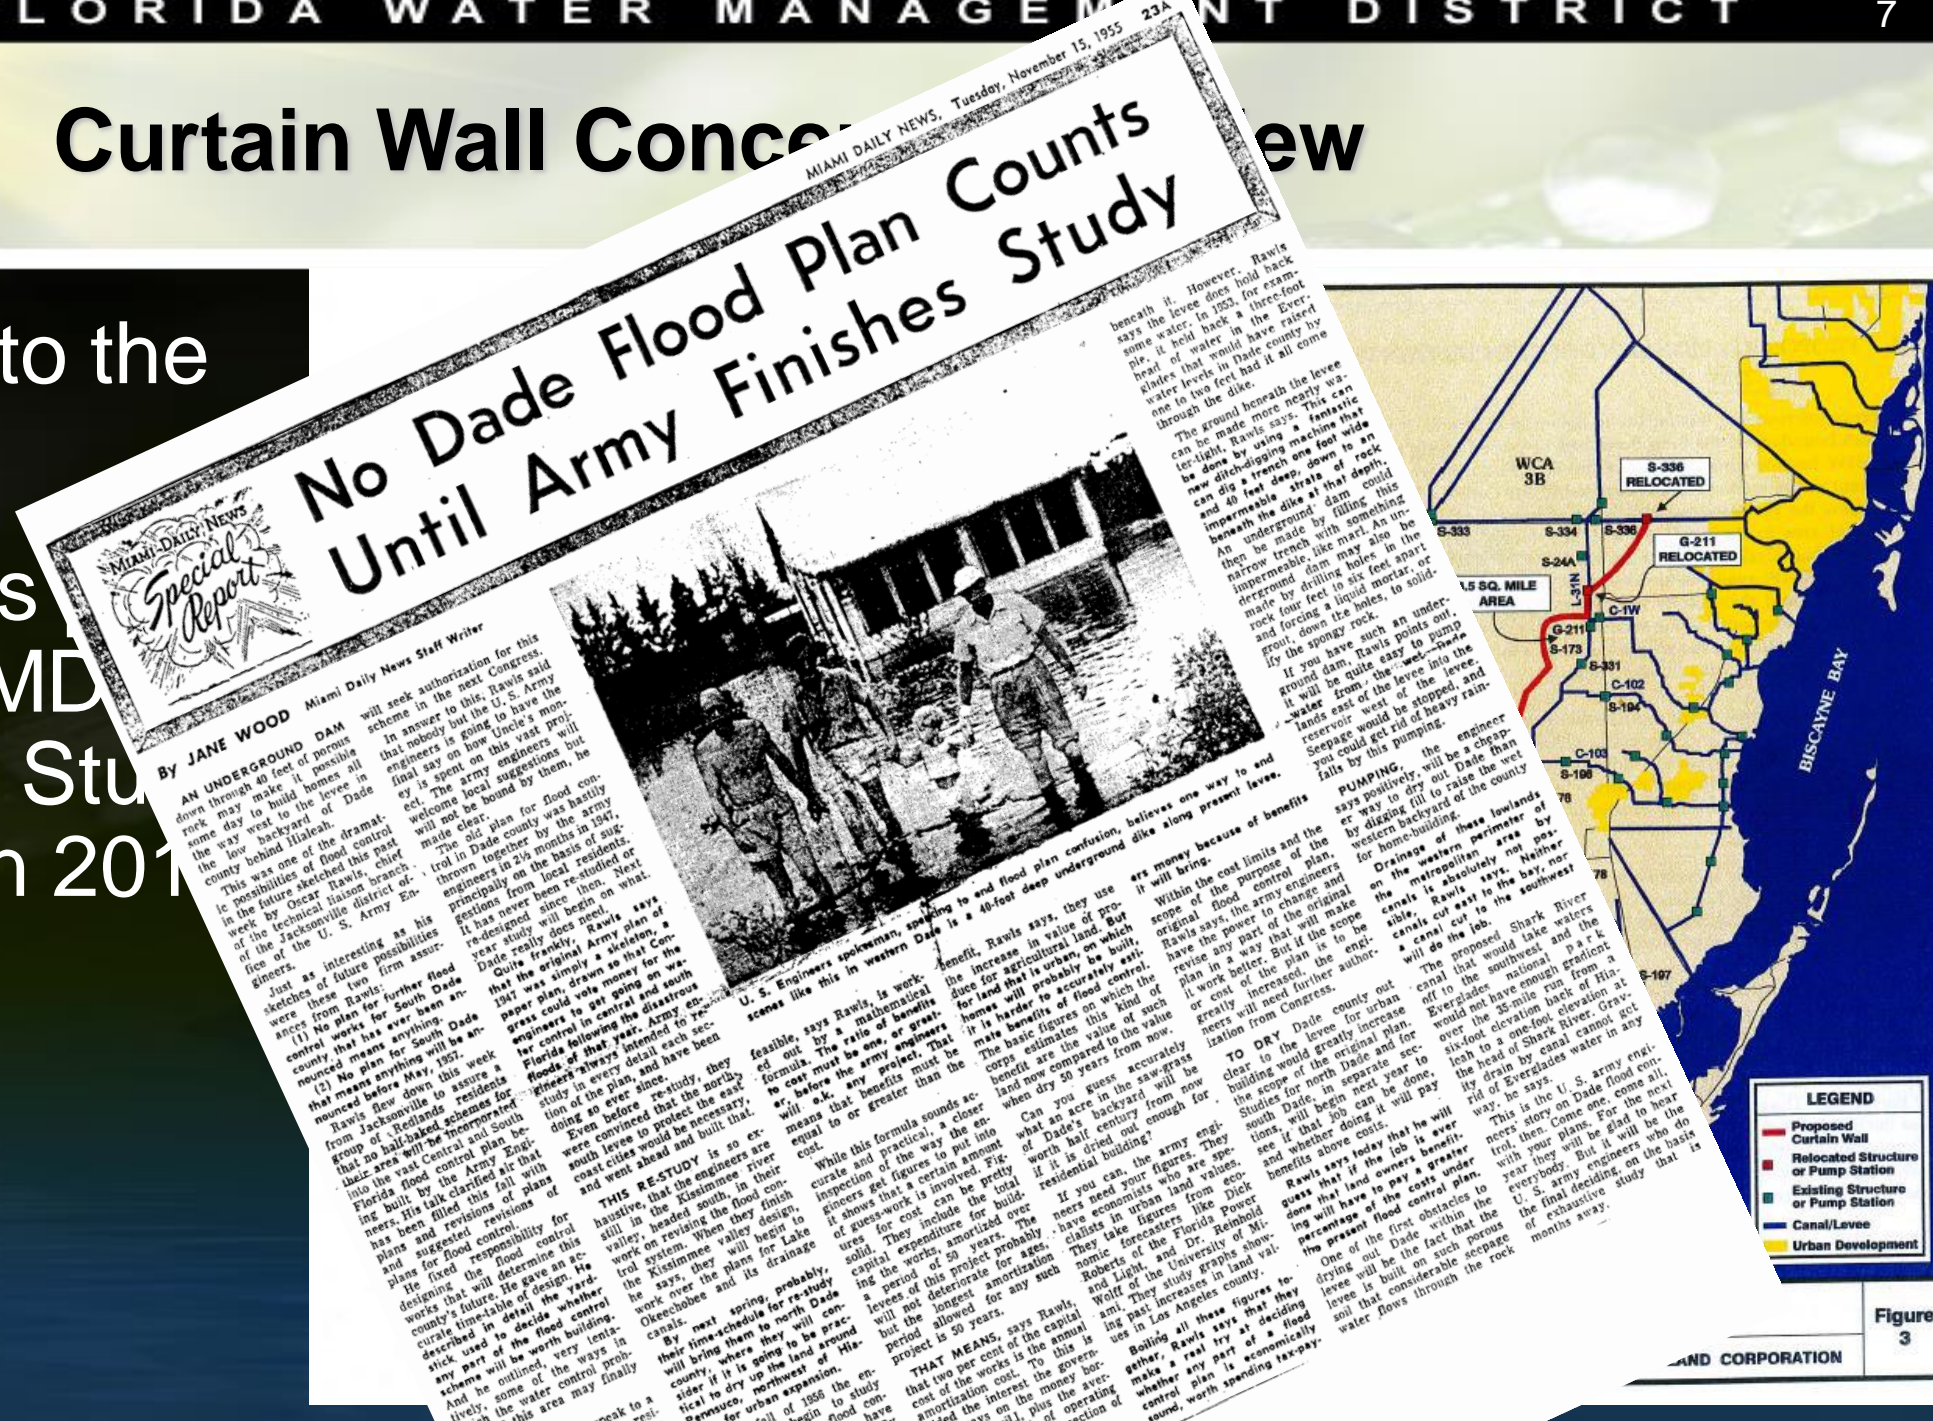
LORIDA WATER MANAGEM NT DISTRICT 7

Curtain Wall Conce ew

to the

s
MD
Stu
n 201

MIAMI DAILY NEWS, Tuesday, November 15, 1955 23A

MIAMI DAILY NEWS Special Report

No Dade Flood Plan Counts Until Army Finishes Study

By JANE WOOD Miami Daily News Staff Writer

U. S. Engineers spokesman, speaking to end flood plan confusion, believes one way to end scenes like this in western Dade is a 40-foot deep underground dike along present levee.

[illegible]

WCA 3B

S-336 RELOCATED

S-333

S-334

S-336

G-211 RELOCATED

S-24A

L-31N

.5 SQ. MILE AREA

C-1W

G-211

S-173

S-331

C-102

S-194

C-103

S-196

S-197

BISCAYNE BAY

LEGEND

Proposed Curtain Wall

Relocated Structure or Pump Station

Existing Structure or Pump Station

Canal/Levee

Urban Development

Figure 3

AND CORPORATION